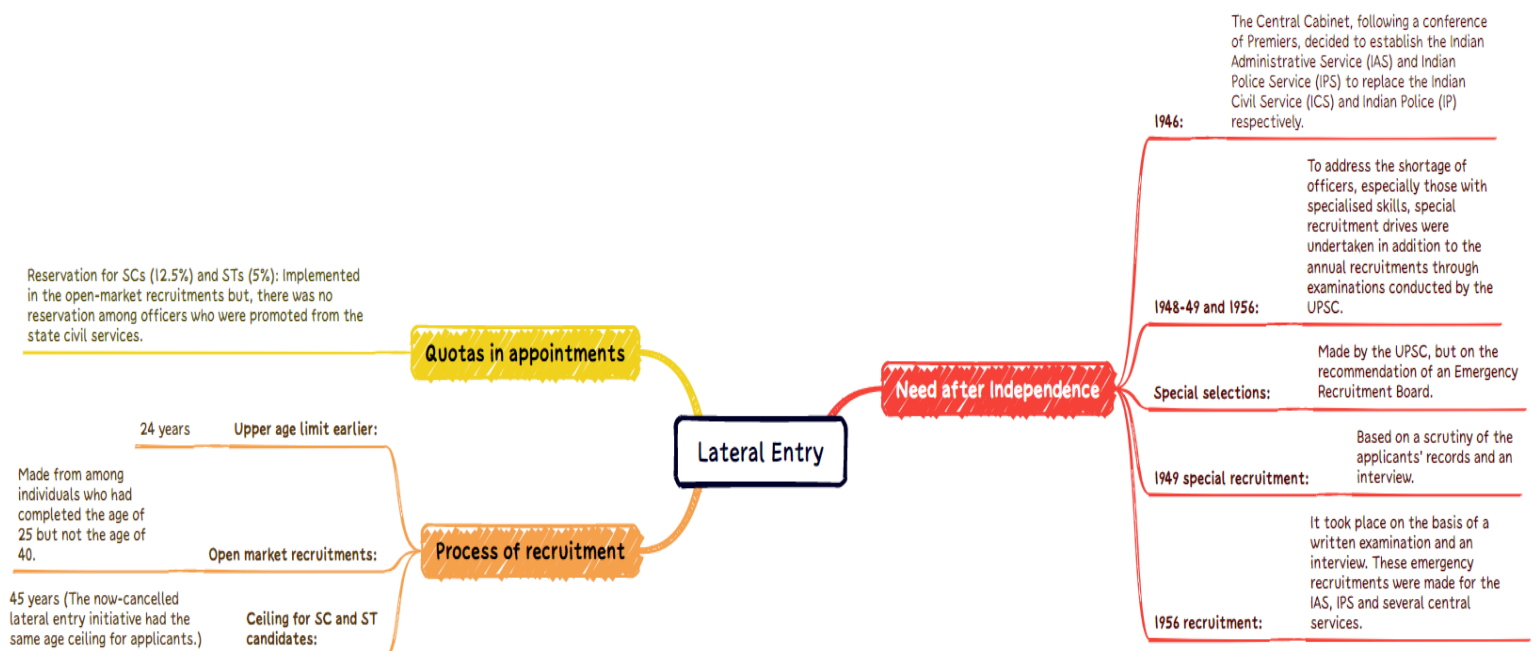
Lateral Entry

Need after Independence

1946: The Central Cabinet, following a conference of Premiers, decided to establish the Indian Administrative Service (IAS) and Indian Police Service (IPS) to replace the Indian Civil Service (ICS) and Indian Police (IP) respectively.

1948-49 and 1956: To address the shortage of officers, especially those with specialised skills, special recruitment drives were undertaken in addition to the annual recruitments through examinations conducted by the UPSC.

Special selections: Made by the UPSC, but on the recommendation of an Emergency Recruitment Board.

1949 special recruitment: Based on a scrutiny of the applicants' records and an interview.

1956 recruitment: It took place on the basis of a written examination and an interview. These emergency recruitments were made for the IAS, IPS and several central services.

Quotas in appointments

Reservation for SCs (12.5%) and STs (5%): Implemented in the open-market recruitments but, there was no reservation among officers who were promoted from the state civil services.

Process of recruitment

Upper age limit earlier: 24 years

Open market recruitments: Made from among individuals who had completed the age of 25 but not the age of 40.

Ceiling for SC and ST candidates: 45 years (The now-cancelled lateral entry initiative had the same age ceiling for applicants.)